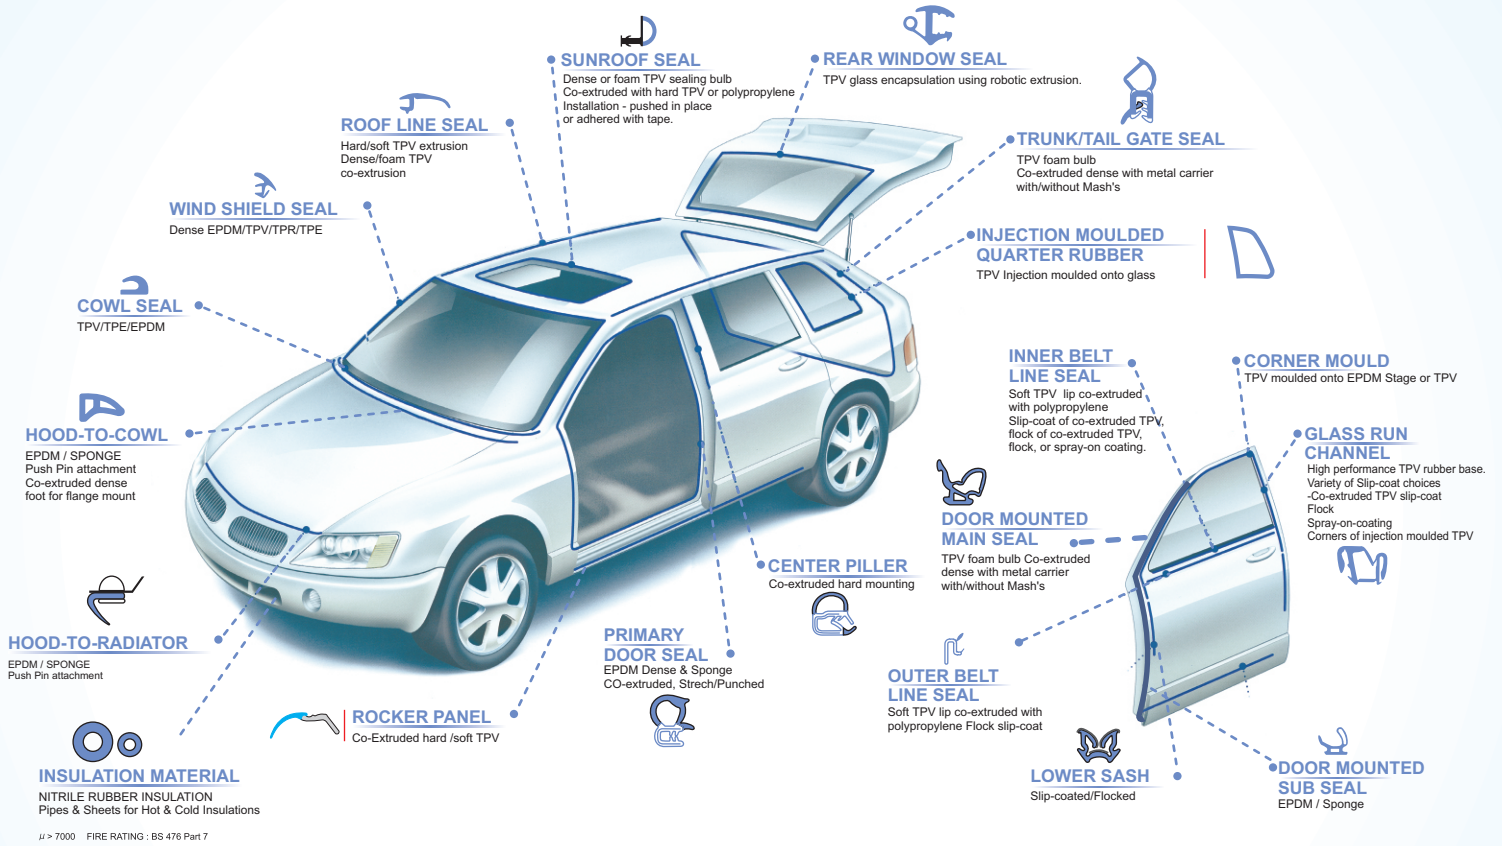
SUNROOF SEAL
Dense or foam TPV sealing bulb
Co-extruded with hard TPV or polypropylene
Installation - pushed in place
or adhered with tape.

REAR WINDOW SEAL
TPV glass encapsulation using robotic extrusion.

ROOF LINE SEAL
Hard/soft TPV extrusion
Dense/foam TPV
co-extrusion

TRUNK/TAIL GATE SEAL
TPV foam bulb
Co-extruded dense with metal carrier
with/without Mash's

WIND SHIELD SEAL
Dense EPDM/TPV/TPR/TPE

INJECTION MOULDED
QUARTER RUBBER
TPV Injection moulded onto glass

COWL SEAL
TPV/TPE/EPDM

INNER BELT
LINE SEAL
Soft TPV lip co-extruded
with polypropylene
Slip-coat of co-extruded TPV,
flock of co-extruded TPV,
flock, or spray-on coating.

CORNER MOULD
TPV moulded onto EPDM Stage or TPV

HOOD-TO-COWL
EPDM / SPONGE
Push Pin attachment
Co-extruded dense
foot for flange mount

GLASS RUN
CHANNEL
High performance TPV rubber base.
Variety of Slip-coat choices
-Co-extruded TPV slip-coat
Flock
Spray-on-coating
Corners of injection moulded TPV

DOOR MOUNTED
MAIN SEAL
TPV foam bulb Co-extruded
dense with metal carrier
with/without Mash's

CENTER PILLER
Co-extruded hard mounting

HOOD-TO-RADIATOR
EPDM / SPONGE
Push Pin attachment

PRIMARY
DOOR SEAL
EPDM Dense & Sponge
CO-extruded, Strech/Punched

OUTER BELT
LINE SEAL
Soft TPV lip co-extruded with
polypropylene Flock slip-coat

ROCKER PANEL
Co-Extruded hard /soft TPV

INSULATION MATERIAL
NITRILE RUBBER INSULATION
Pipes & Sheets for Hot & Cold Insulations

LOWER SASH
Slip-coated/Flocked

DOOR MOUNTED
SUB SEAL
EPDM / Sponge

$\mu$ > 7000 FIRE RATING : BS 476 Part 7